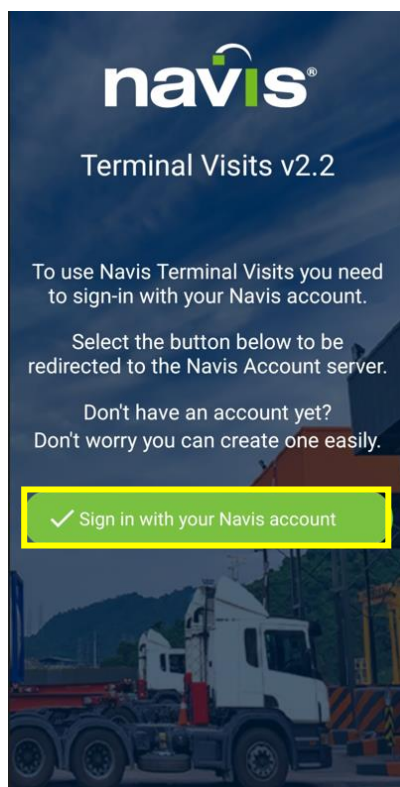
navis®

Terminal Visits v2.2

To use Navis Terminal Visits you need to sign-in with your Navis account.

Select the button below to be redirected to the Navis Account server.

Don't have an account yet? Don't worry you can create one easily.

✓ Sign in with your Navis account